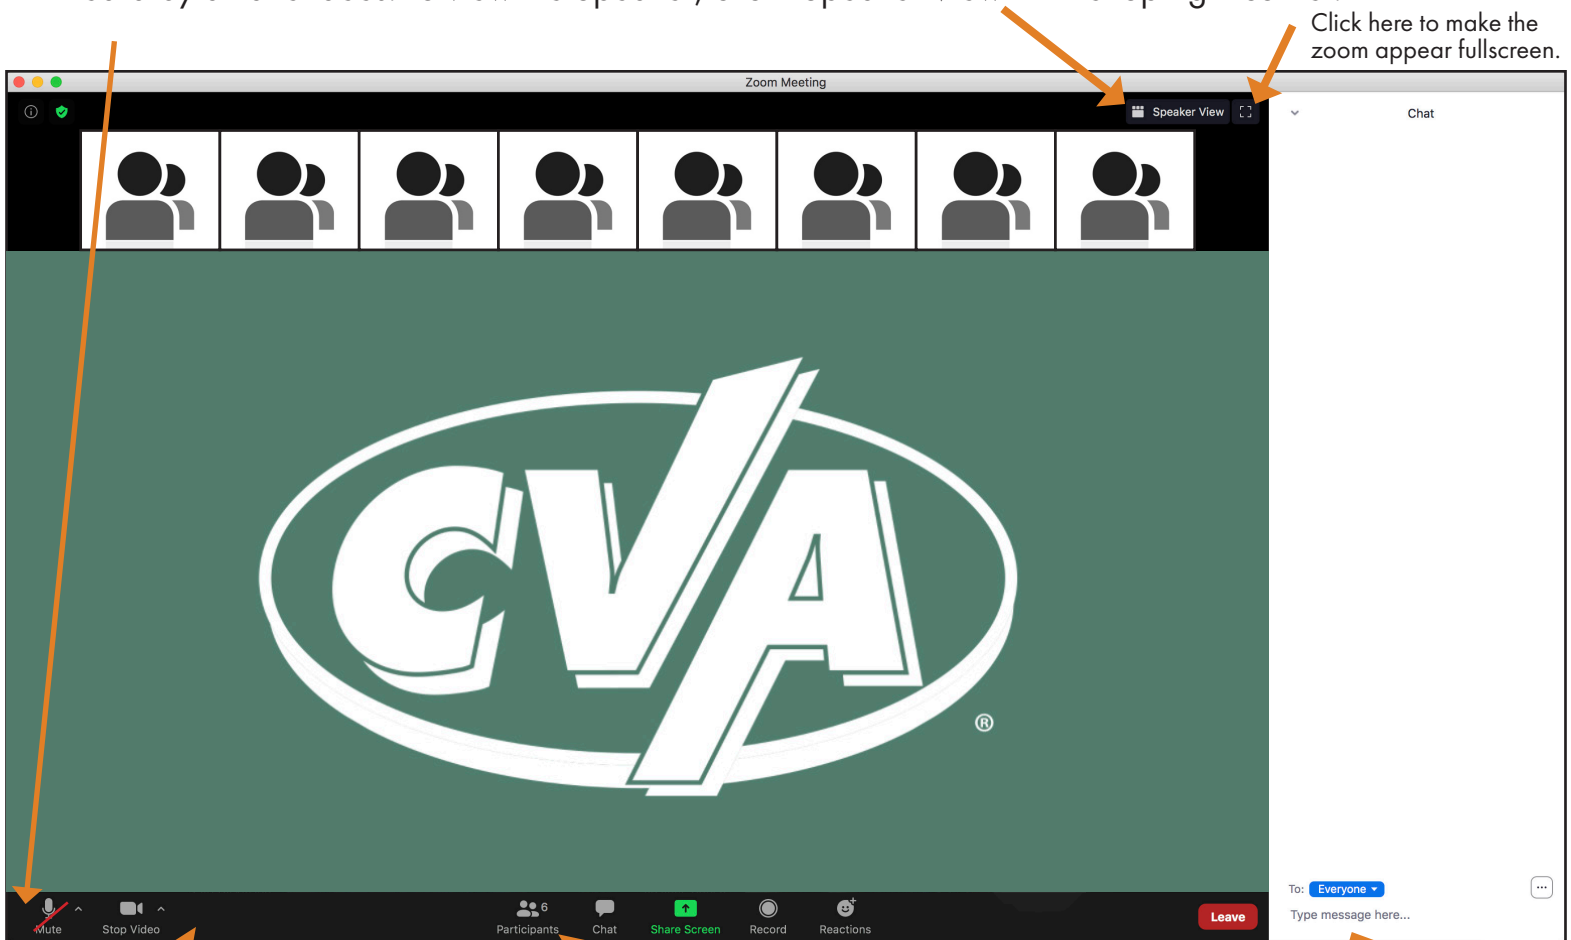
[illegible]

Click here to make the zoom appear fullscreen.

Zoom Meeting

Speaker View

Chat

CVA

®

Mute

Stop Video

6

Participants

Chat

Share Screen

Record

Reactions

Leave

To: Everyone

Type message here...